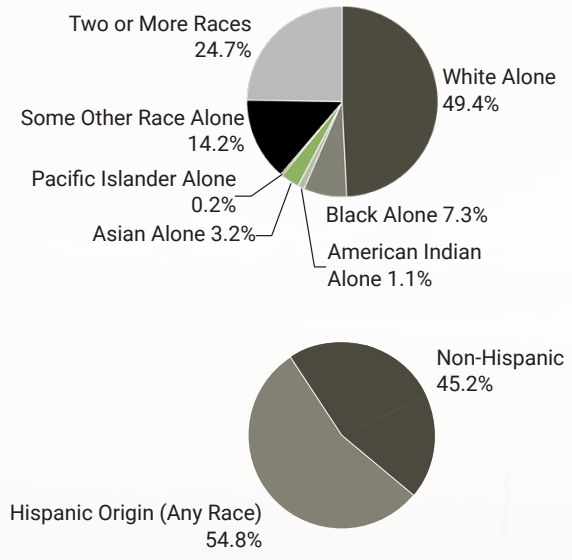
Two or More Races
24.7%

White Alone
49.4%

Some Other Race Alone
14.2%

Pacific Islander Alone
0.2%

Asian Alone 3.2%

Black Alone 7.3%

American Indian
Alone 1.1%

Non-Hispanic
45.2%

Hispanic Origin (Any Race)
54.8%